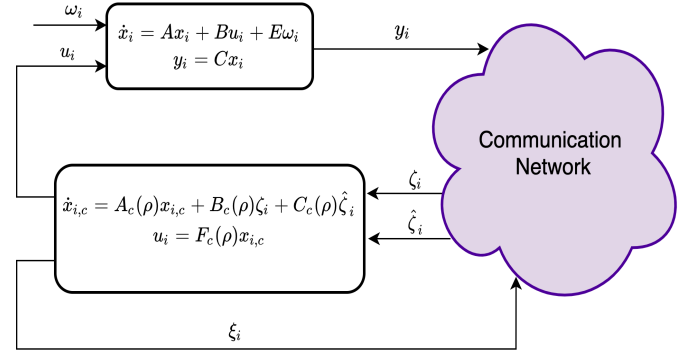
$\omega_i$

$u_i$

$\dot{x}_i = Ax_i + Bu_i + E\omega_i$
$y_i = Cx_i$

$y_i$

Communication Network

$\zeta_i$

$\hat{\zeta}_i$

$\dot{x}_{i,c} = A_c(\rho)x_{i,c} + B_c(\rho)\zeta_i + C_c(\rho)\hat{\zeta}_i$
$u_i = F_c(\rho)x_{i,c}$

$\xi_i$